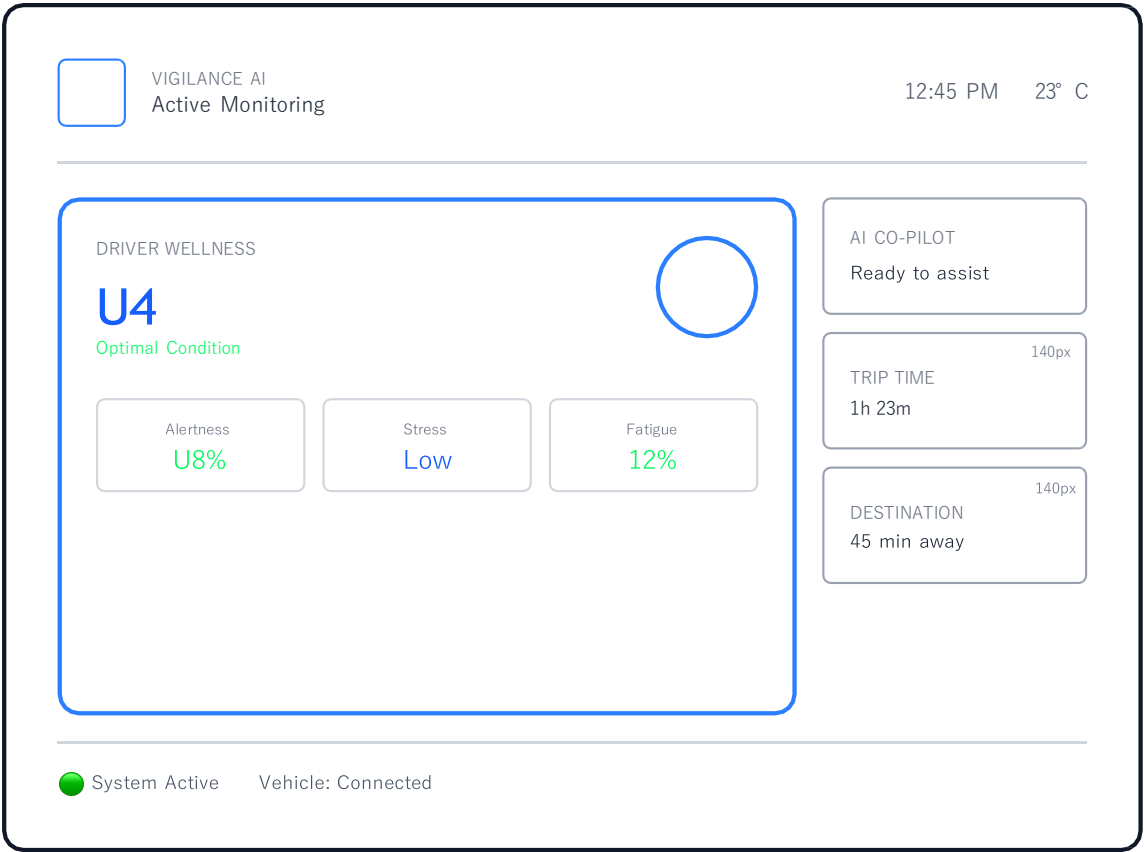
VIGILANCE AI
Active Monitoring

12:45 PM 23° C

DRIVER WELLNESS
U4
Optimal Condition

Alertness
U8%

Stress
Low

Fatigue
12%

AI CO-PILOT
Ready to assist

140px
TRIP TIME
1h 23m

140px
DESTINATION
45 min away

System Active Vehicle: Connected